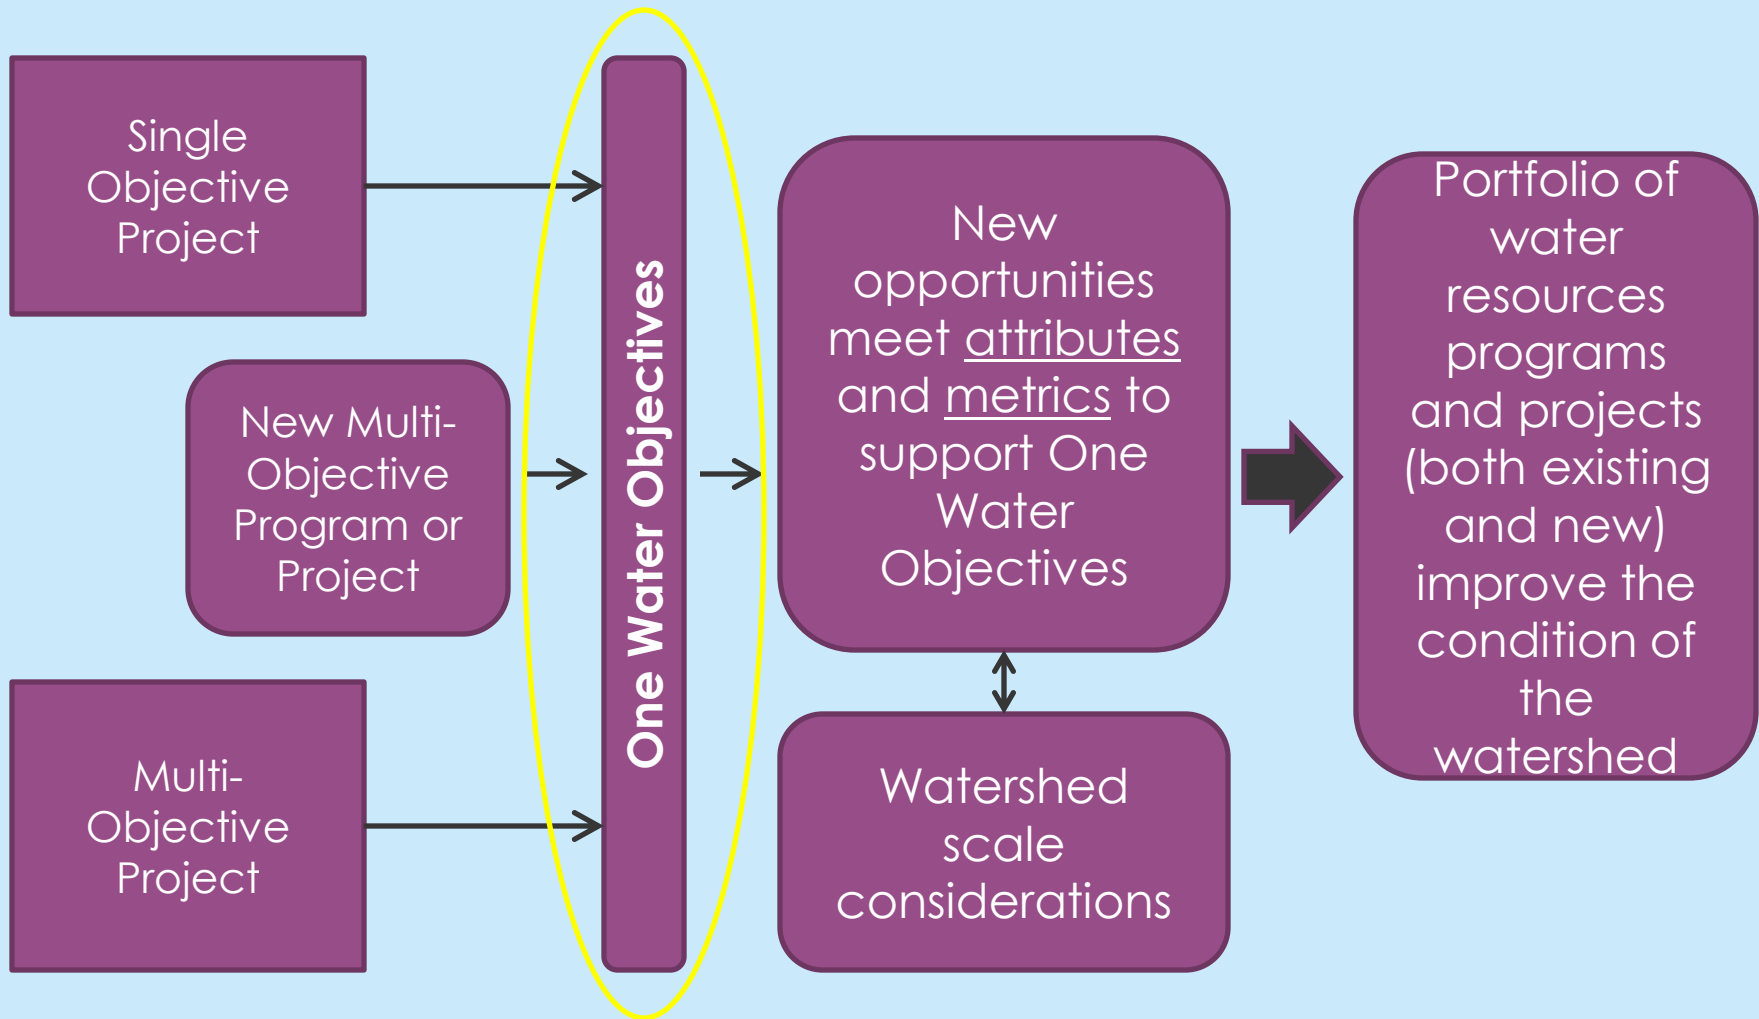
Single Objective Project

New Multi-Objective Program or Project

Multi-Objective Project

One Water Objectives

New opportunities meet attributes and metrics to support One Water Objectives

Watershed scale considerations

Portfolio of water resources programs and projects (both existing and new) improve the condition of the watershed